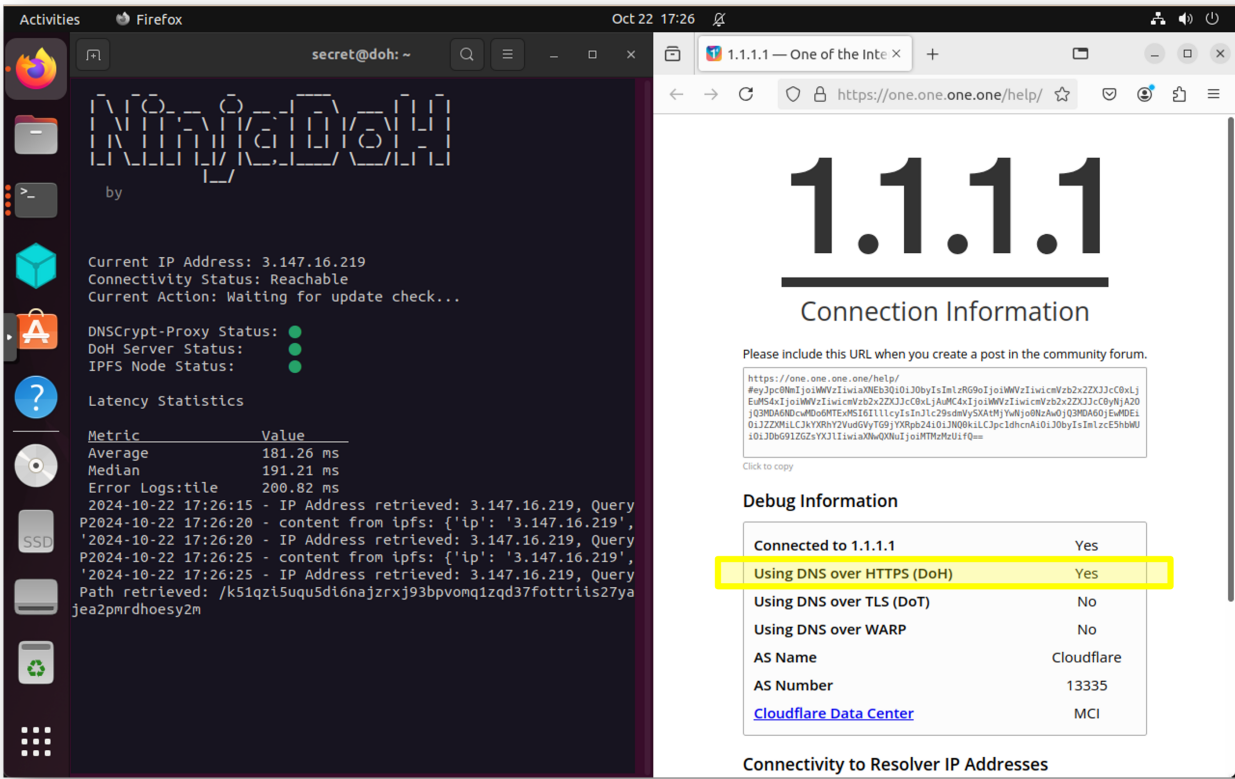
Activities Firefox Oct 22 17:26

secret@doh: ~

by

Current IP Address: 3.147.16.219
Connectivity Status: Reachable
Current Action: Waiting for update check...

DNSCrypt-Proxy Status:
DoH Server Status:
IPFS Node Status:

Latency Statistics

| Metric | Value |
|---|---|
| Average | 181.26 ms |
| Median | 191.21 ms |
| Error Logs:tile | 200.82 ms |

2024-10-22 17:26:15 - IP Address retrieved: 3.147.16.219, Query
P2024-10-22 17:26:20 - content from ipfs: {'ip': '3.147.16.219',
'2024-10-22 17:26:20 - IP Address retrieved: 3.147.16.219, Query
P2024-10-22 17:26:25 - content from ipfs: {'ip': '3.147.16.219',
'2024-10-22 17:26:25 - IP Address retrieved: 3.147.16.219, Query
Path retrieved: /k51qzi5uqu5di6najzrxj93bpvomq1zqd37fottriis27yajea2pmrdhoesy2m

1.1.1.1 — One of the Inte

https://one.one.one.one/help/

1.1.1.1

Connection Information

Please include this URL when you create a post in the community forum.

https://one.one.one.one/help/
#eyJpc0NmIjoiWWVzIiwiaXNEb3QiOiJObyIsImlzRG9oIjoiWWVzIiwicmVzb2x2ZXJJcC0xLjEuMS4xIjoiWWVzIiwicmVzb2x2ZXJJcC0xLjAuMC4xIjoiWWVzIiwicmVzb2x2ZXJJcC0yNjA2OjQ3MDA6NDcwMDo6MTExMSI6IlllcyIsInJlc29sdmVySXAtMjYwNjo0NzAwOjQ3MDA6OjEwMDEiOiJZZXMiLCJkYXRhY2VudGVyTG9jYXRpb24iOiJNQ0kiLCJpc1dhcnAiOiJObyIsImlzcE5hbWUiOiJDbG91ZGZsYXJlIiwiaXNwQXNuIjoiMTMzMzUifQ==

Click to copy

Debug Information

| | |
|---|---|
| Connected to 1.1.1.1 | Yes |
| Using DNS over HTTPS (DoH) | Yes |
| Using DNS over TLS (DoT) | No |
| Using DNS over WARP | No |
| AS Name | Cloudflare |
| AS Number | 13335 |
| Cloudflare Data Center | MCI |

Connectivity to Resolver IP Addresses